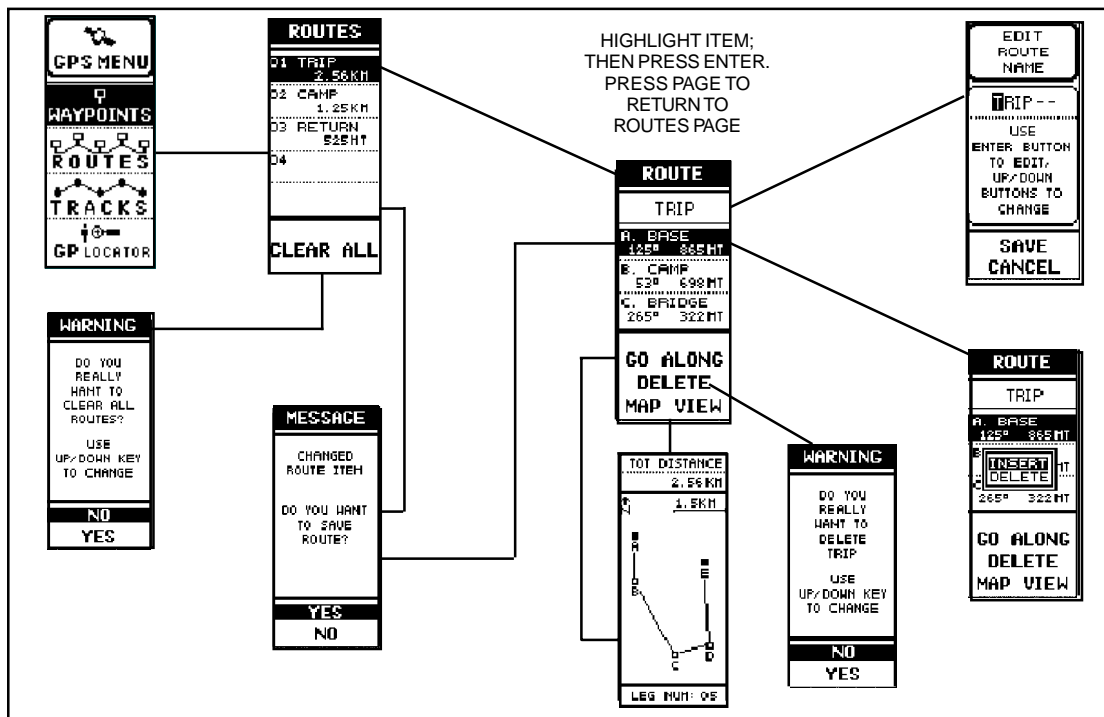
GPS MENU
WAYPOINTS
ROUTES
TRACKS
GP LOCATOR

ROUTES
01 TRIP 2.56KM
02 CAMP 1.25KM
03 RETURN 525MT
04
CLEAR ALL

HIGHLIGHT ITEM; THEN PRESS ENTER. PRESS PAGE TO RETURN TO ROUTES PAGE

EDIT ROUTE NAME
TRIP - -
USE ENTER BUTTON TO EDIT, UP/DOWN BUTTONS TO CHANGE
SAVE
CANCEL

ROUTE
TRIP
A. BASE 125° 865MT
B. CAMP 53° 698MT
C. BRIDGE 265° 322MT
GO ALONG
DELETE
MAP VIEW

WARNING
DO YOU REALLY WANT TO CLEAR ALL ROUTES?
USE UP/DOWN KEY TO CHANGE
NO
YES

MESSAGE
CHANGED ROUTE ITEM
DO YOU WANT TO SAVE ROUTE?
YES
NO

TOT DISTANCE
2.56KM
1.5KM
A
B
C
D
E
LEG NUM: 05

WARNING
DO YOU REALLY WANT TO DELETE TRIP
USE UP/DOWN KEY TO CHANGE
NO
YES

ROUTE
TRIP
A. BASE 125° 865MT
B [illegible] MT
INSERT
DELETE
C 265° 322MT
GO ALONG
DELETE
MAP VIEW